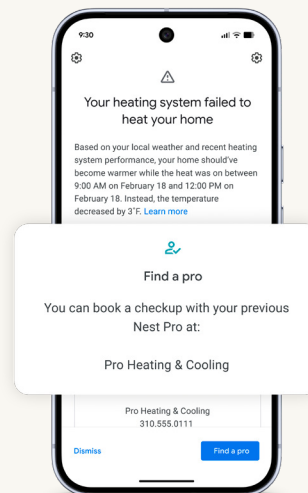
9:30

Your heating system failed to heat your home

Based on your local weather and recent heating system performance, your home should've become warmer while the heat was on between 9:00 AM on February 18 and 12:00 PM on February 18. Instead, the temperature decreased by 3°F. Learn more

Find a pro

You can book a checkup with your previous Nest Pro at:

Pro Heating & Cooling

Pro Heating & Cooling
310.555.0111

Dismiss

Find a pro